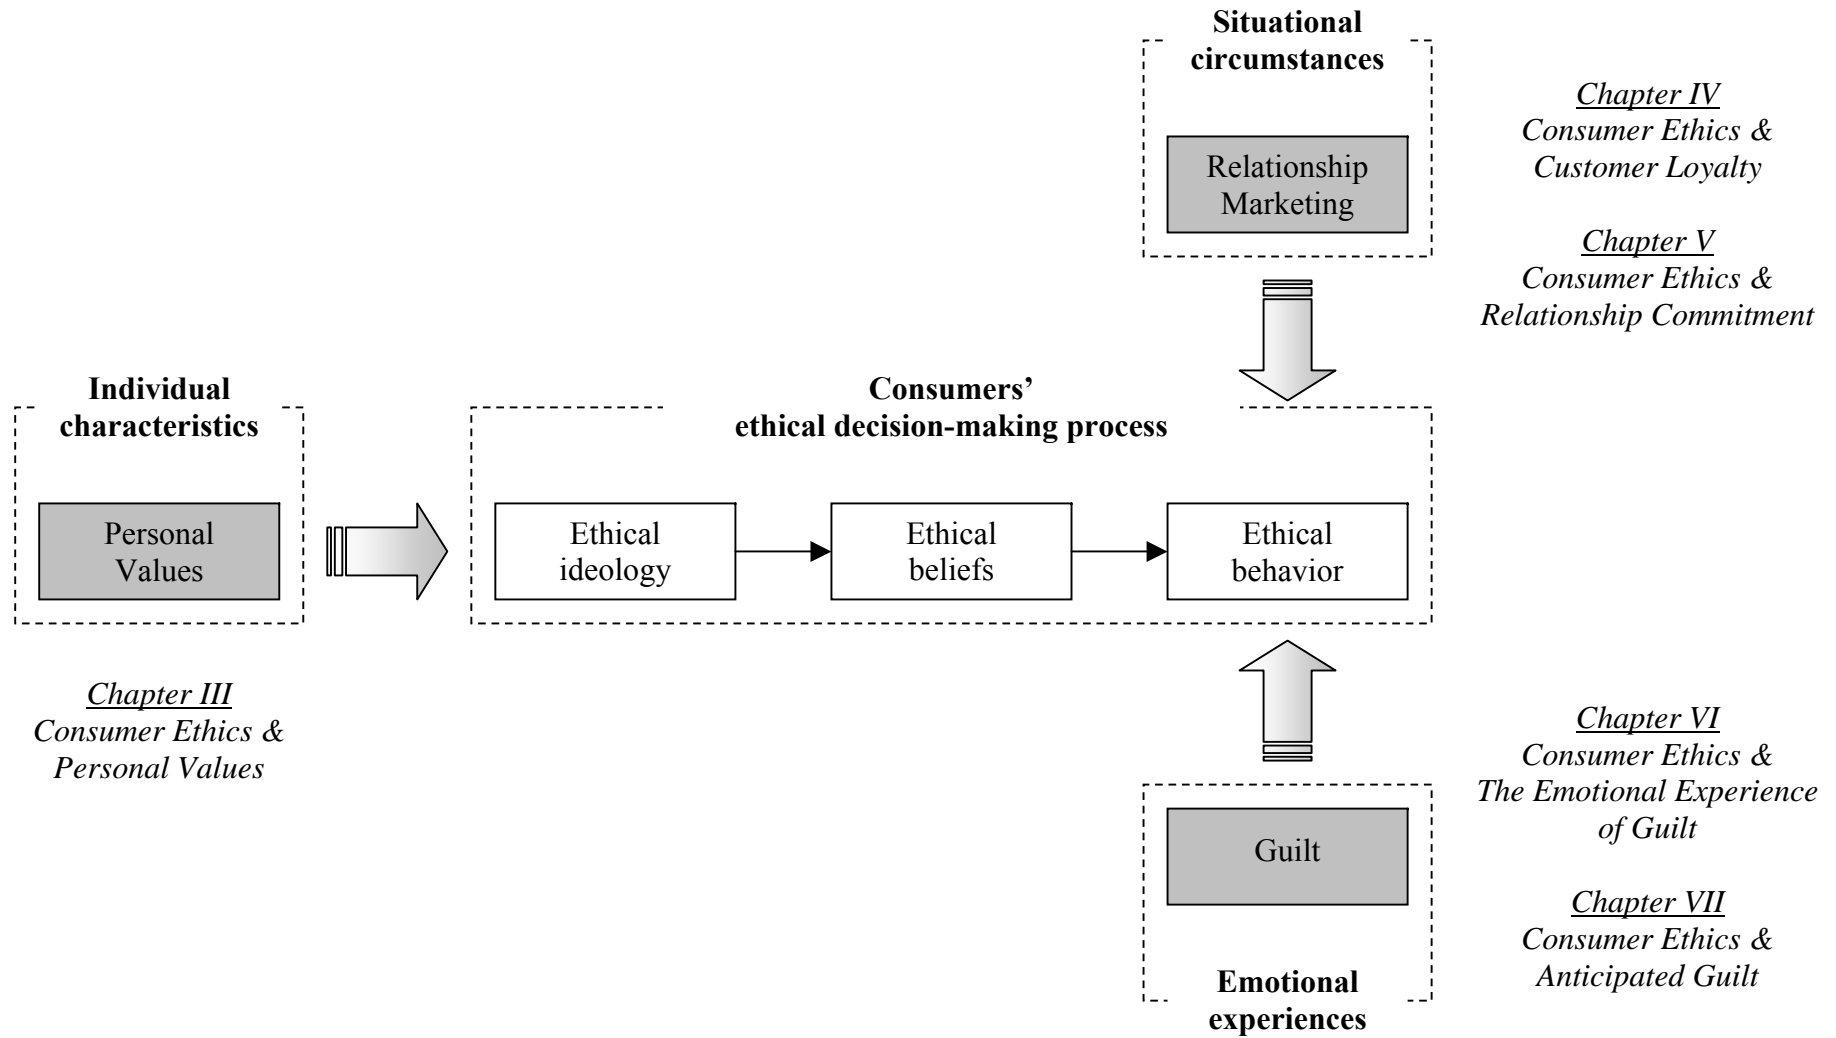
Situational circumstances

Relationship Marketing

Chapter IV
Consumer Ethics & Customer Loyalty

Chapter V
Consumer Ethics & Relationship Commitment

Individual characteristics

Personal Values

Consumers' ethical decision-making process

Ethical ideology

Ethical beliefs

Ethical behavior

Chapter III
Consumer Ethics & Personal Values

Chapter VI
Consumer Ethics & The Emotional Experience of Guilt

Guilt

Chapter VII
Consumer Ethics & Anticipated Guilt

Emotional experiences